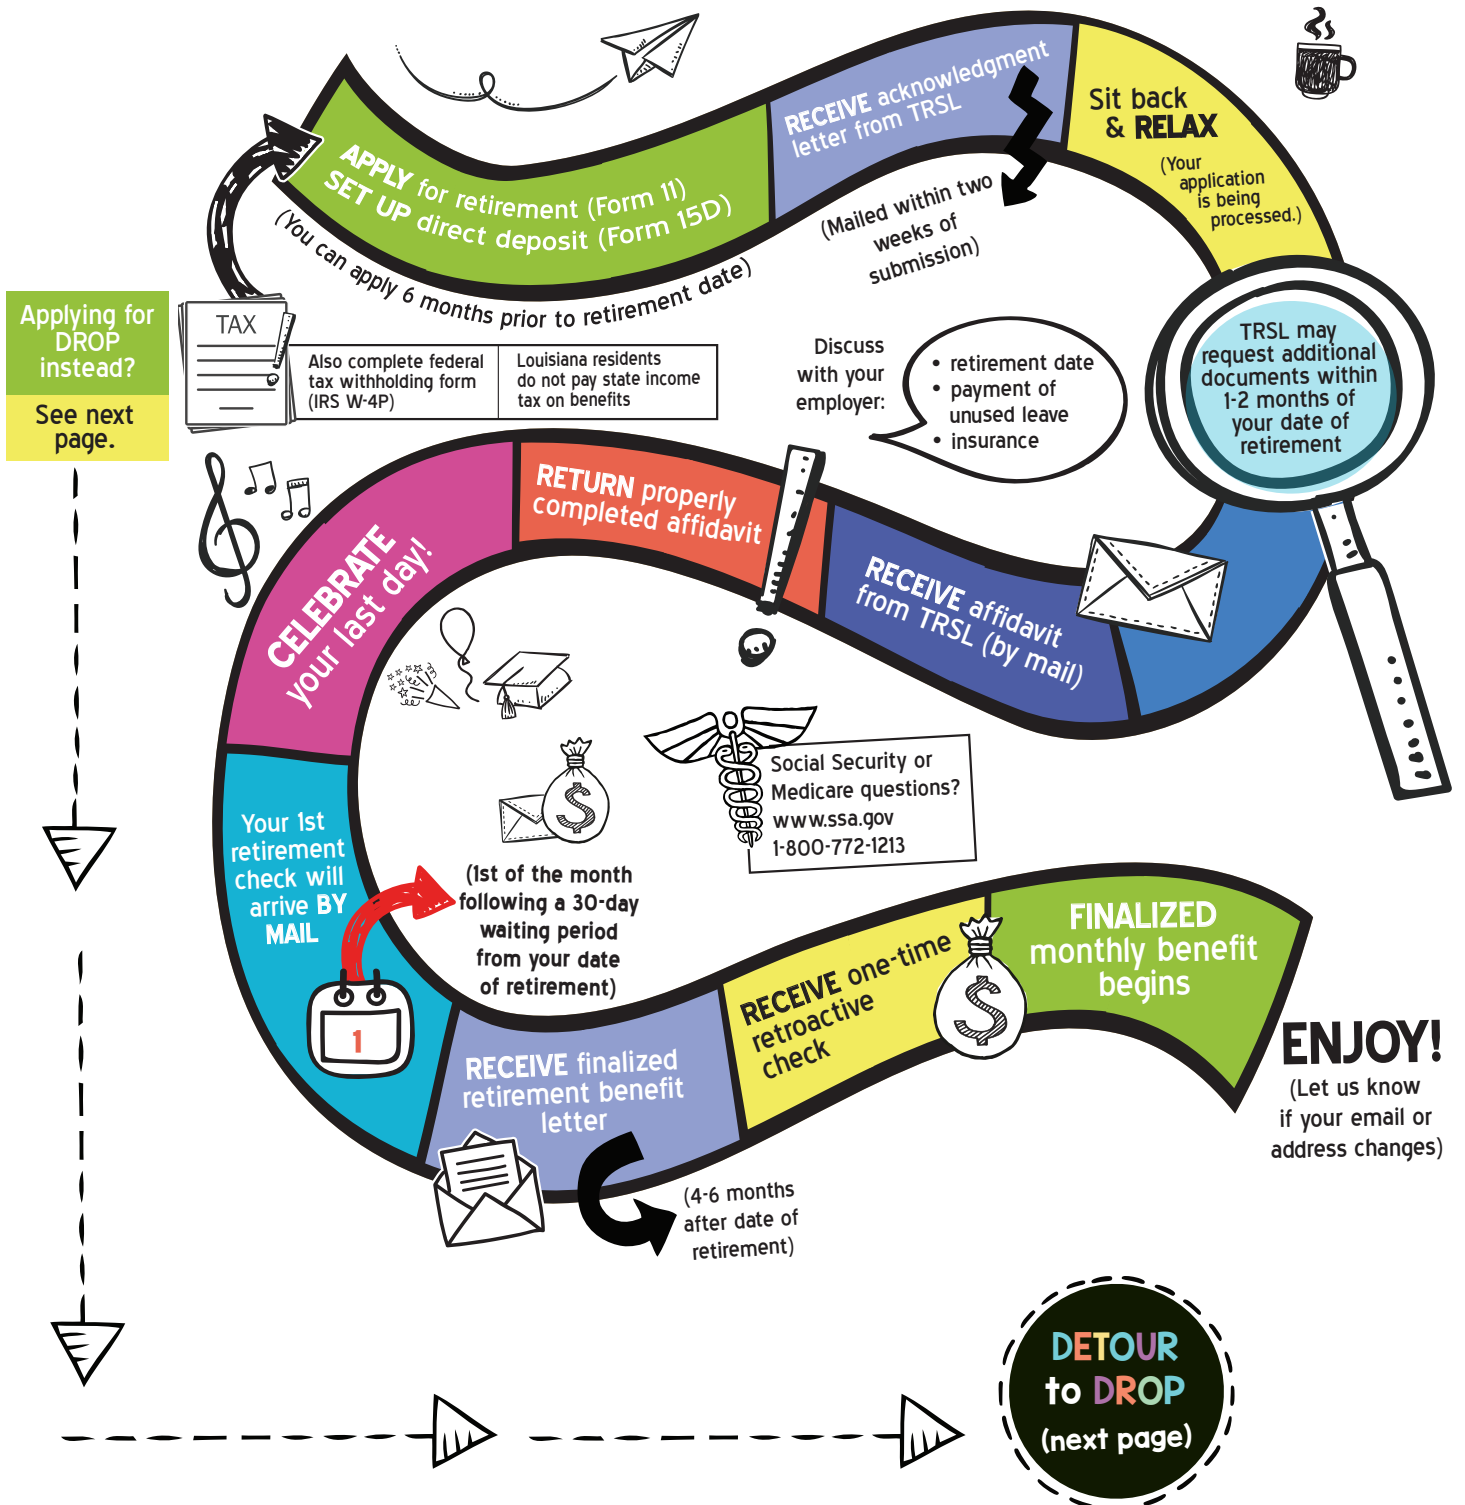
APPLY for retirement (Form 11)
SET UP direct deposit (Form 15D)
(You can apply 6 months prior to retirement date)

RECEIVE acknowledgment letter from TRSL
(Mailed within two weeks of submission)

Sit back & RELAX
(Your application is being processed.)

TRSL may request additional documents within 1-2 months of your date of retirement

Applying for DROP instead?
See next page.

TAX

Also complete federal tax withholding form (IRS W-4P)

Louisiana residents do not pay state income tax on benefits

Discuss with your employer:
• retirement date
• payment of unused leave
• insurance

RECEIVE affidavit from TRSL (by mail)

RETURN properly completed affidavit

CELEBRATE your last day!

Social Security or Medicare questions?
www.ssa.gov
1-800-772-1213

Your 1st retirement check will arrive BY MAIL

1

(1st of the month following a 30-day waiting period from your date of retirement)

RECEIVE finalized retirement benefit letter
(4-6 months after date of retirement)

RECEIVE one-time retroactive check

FINALIZED monthly benefit begins

ENJOY!
(Let us know if your email or address changes)

DETOUR to DROP
(next page)